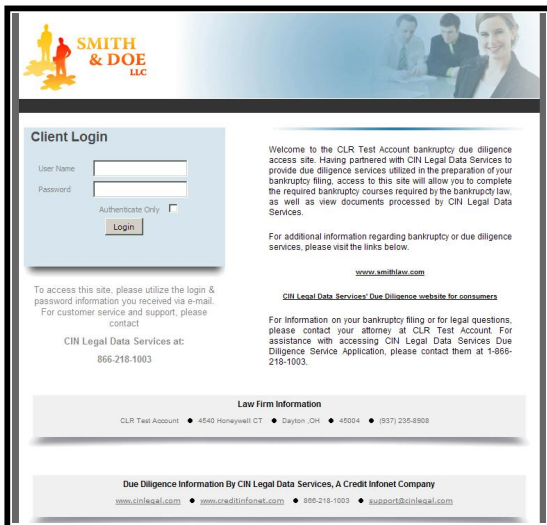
SMITH & DOE LLC

Client Login

User Name

Password

Authenticate Only

Login

To access this site, please utilize the login & password information you received via e-mail. For customer service and support, please contact

CIN Legal Data Services at:

866-218-1003

Welcome to the CLR Test Account bankruptcy due diligence access site. Having partnered with CIN Legal Data Services to provide due diligence services utilized in the preparation of your bankruptcy filing, access to this site will allow you to complete the required bankruptcy courses required by the bankruptcy law, as well as view documents processed by CIN Legal Data Services.

For additional information regarding bankruptcy or due diligence services, please visit the links below.

www.smithlaw.com

CIN Legal Data Services' Due Diligence website for consumers

For Information on your bankruptcy filing or for legal questions, please contact your attorney at CLR Test Account. For assistance with accessing CIN Legal Data Services Due Diligence Service Application, please contact them at 1-866-218-1003.

Law Firm Information

CLR Test Account ● 4540 Honeywell CT ● Dayton ,OH ● 45004 ● (937) 235-8908

Due Diligence Information By CIN Legal Data Services, A Credit Infonet Company

www.cinlegal.com ● www.creditinfonet.com ● 866-218-1003 ● support@cinlegal.com